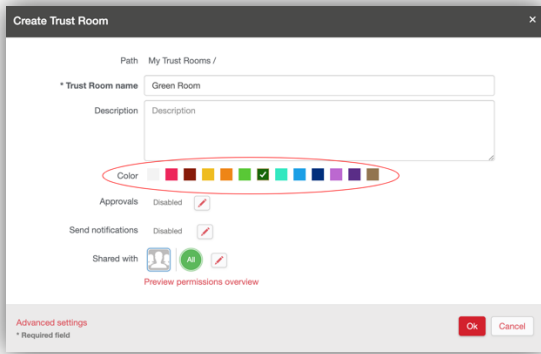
Create Trust Room

×

Path My Trust Rooms /

* Trust Room name Green Room

Description Description

Color

Approvals Disabled

Send notifications Disabled

Shared with All

Preview permissions overview

Advanced settings

* Required field

Ok Cancel